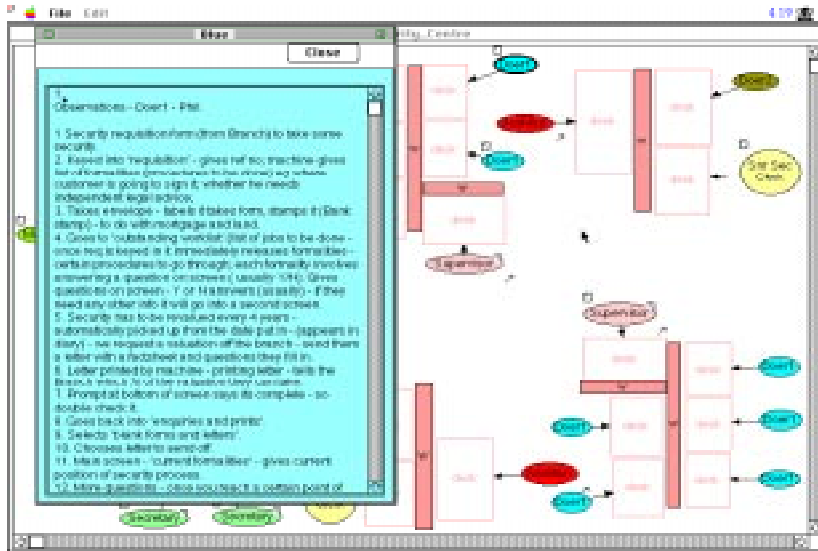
File Edit

Close

Observations - Oper1 - Phil.

1. Security requisition form (from Branch) to take some security.
2. Keyed into 'requisition' - gives ref no, machine gives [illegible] customer is going to sign it, whether he needs independent legal advice.
3. Takes envelope - labels it takes form, stamps it (Bank stamp) - to do with mortgage and is ad.
4. Goes to 'outstanding worklist' (list of jobs to be done - once req is keyed in it immediately releases formalities - certain procedures to go through, each formality involves answering a question on screen (usually 1/4), Gives questions on screen - Y or N answers (usually) - if they need any other info it will go into a second screen.
5. Security has to be revalued every 4 years - automatically picked up from the date put in - (appears in diary) - we request a valuation off the branch - send them a letter with a factsheet and questions they fill in.
6. Letter printed by machine - printing letter - tells the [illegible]
7. Prompt at bottom of screen says its complete - so double check it.
8. Goes back into 'enquiries and prints'
9. Selects 'blank forms and letters'
10. Chooses letter to send off
11. Main screen - 'current formalities' - gives current position of security process
12. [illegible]

Oper1
Oper1
Oper1
Oper1
Oper1
Oper1
Oper1
Oper1
Supervisor
Supervisor
2nd Sec Clerk
Secretary
Secretary